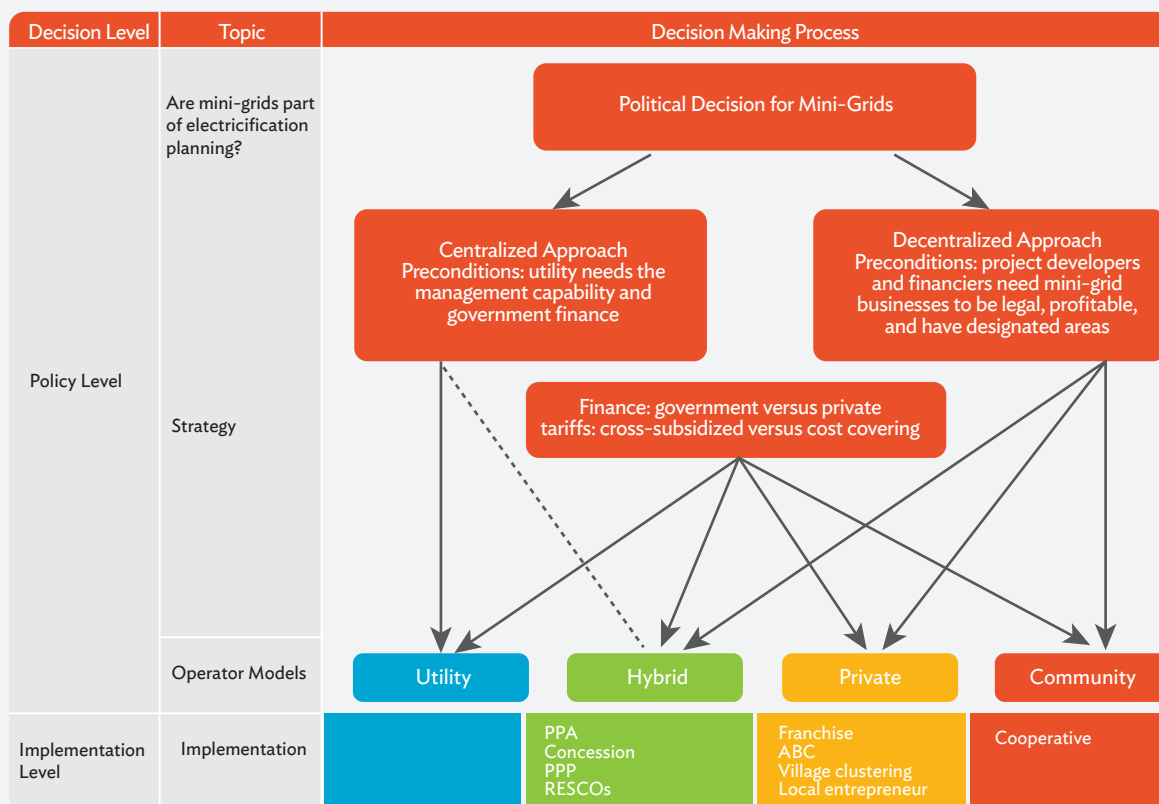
| Decision Level | Topic | Decision Making Process |
|---|---|---|
| Policy Level | Are mini-grids part of electricification planning? | Political Decision for Mini-Grids |
| | Strategy | Centralized Approach Preconditions: utility needs the management capability and government finance<br>Decentralized Approach Preconditions: project developers and financiers need mini-grid businesses to be legal, profitable, and have designated areas<br>Finance: government versus private tariffs: cross-subsidized versus cost covering |
| | Operator Models | Utility · Hybrid · Private · Community |
| Implementation Level | Implementation | Hybrid: PPA, Concession, PPP, RESCOs · Private: Franchise, ABC, Village clustering, Local entrepreneur · Community: Cooperative |